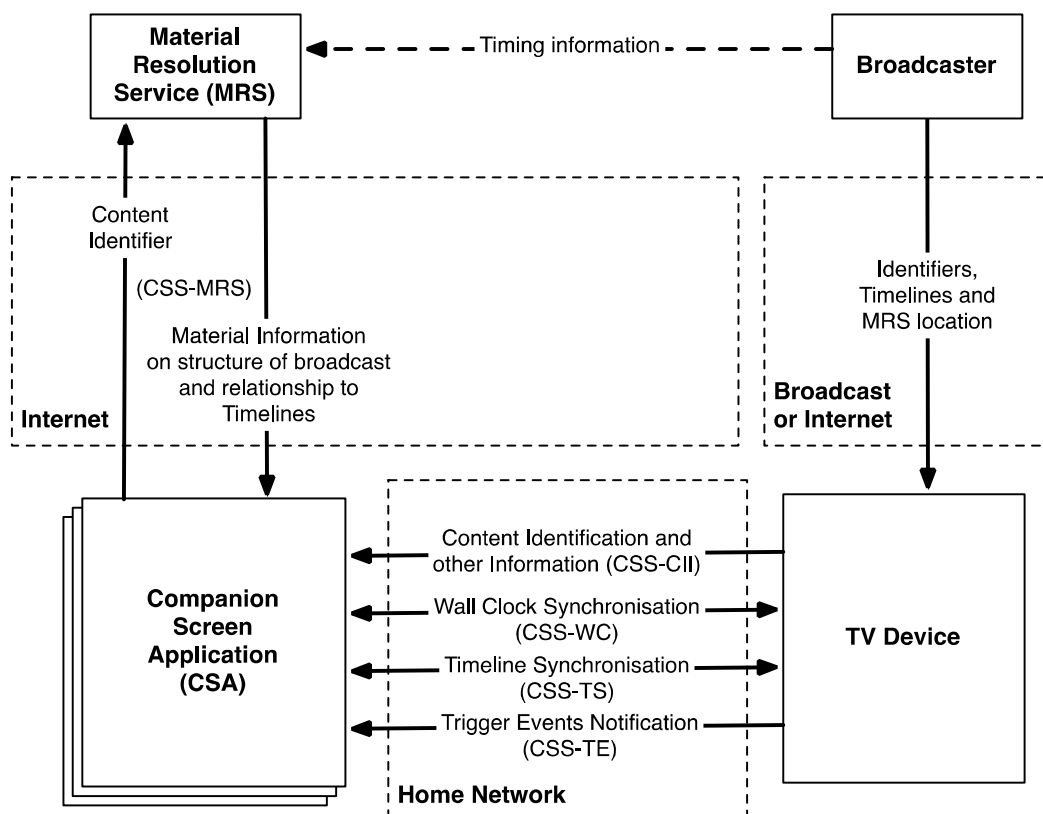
Material Resolution Service (MRS)

Timing information

Broadcaster

Content Identifier

(CSS-MRS)

Material Information on structure of broadcast and relationship to Timelines

Internet

Identifiers, Timelines and MRS location

Broadcast or Internet

Companion Screen Application (CSA)

Content Identification and other Information (CSS-CII)

Wall Clock Synchronisation (CSS-WC)

Timeline Synchronisation (CSS-TS)

Trigger Events Notification (CSS-TE)

Home Network

TV Device